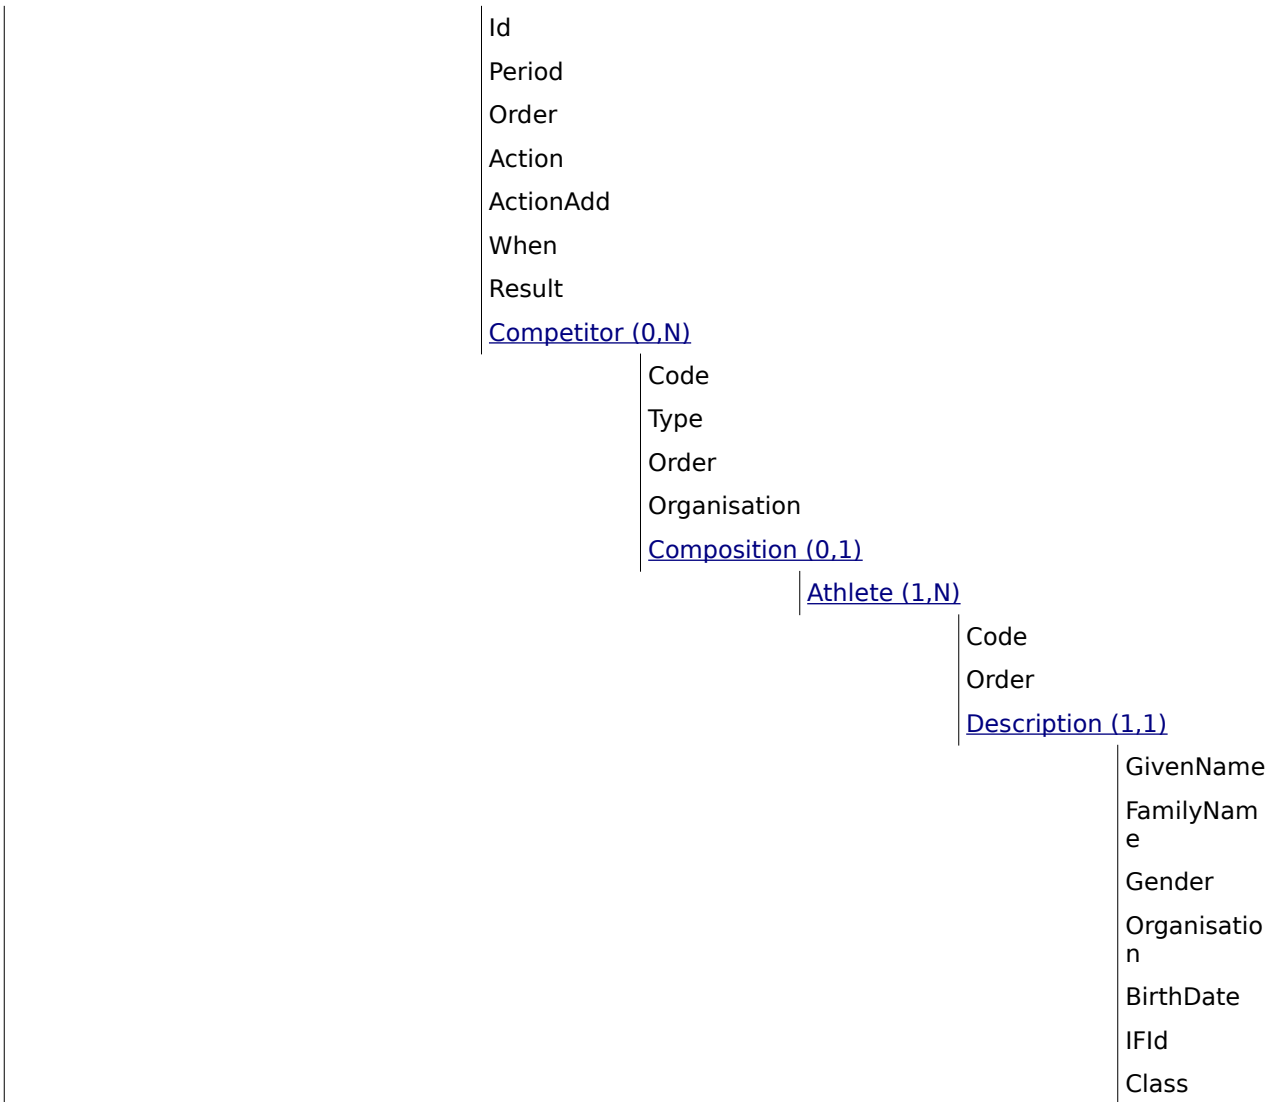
Id
Period
Order
Action
ActionAdd
When
Result
Competitor (0,N)
Code
Type
Order
Organisation
Composition (0,1)
Athlete (1,N)
Code
Order
Description (1,1)
GivenName
FamilyName
Gender
Organisation
BirthDate
IFId
Class